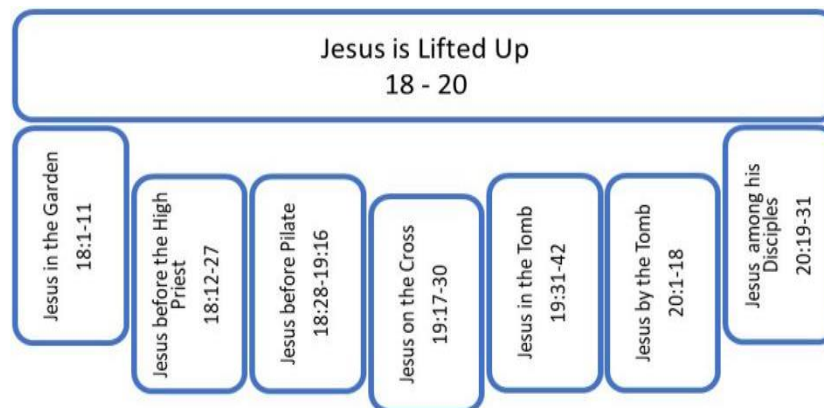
Jesus is Lifted Up
18 - 20

Jesus in the Garden
18:1-11

Jesus before the High Priest
18:12-27

Jesus before Pilate
18:28-19:16

Jesus on the Cross
19:17-30

Jesus in the Tomb
19:31-42

Jesus by the Tomb
20:1-18

Jesus among his Disciples
20:19-31